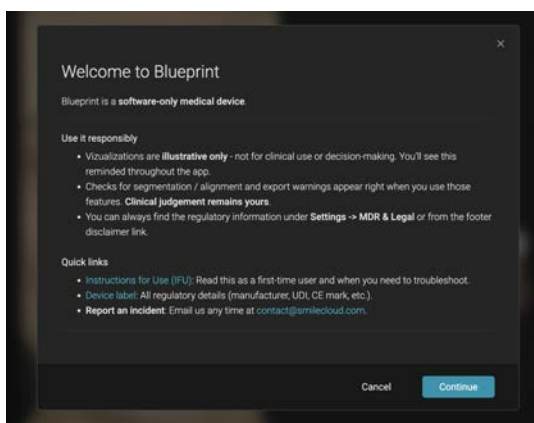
×

Welcome to Blueprint

Blueprint is a software-only medical device.

Use it responsibly

- Vizualizations are illustrative only - not for clinical use or decision-making. You'll see this reminded throughout the app.
- Checks for segmentation / alignment and export warnings appear right when you use those features. Clinical judgement remains yours.
- You can always find the regulatory information under Settings -> MDR & Legal or from the footer disclaimer link.

Quick links

- Instructions for Use (IFU): Read this as a first-time user and when you need to troubleshoot.
- Device label: All regulatory details (manufacturer, UDI, CE mark, etc.).
- Report an incident: Email us any time at contact@smilecloud.com.

Cancel Continue